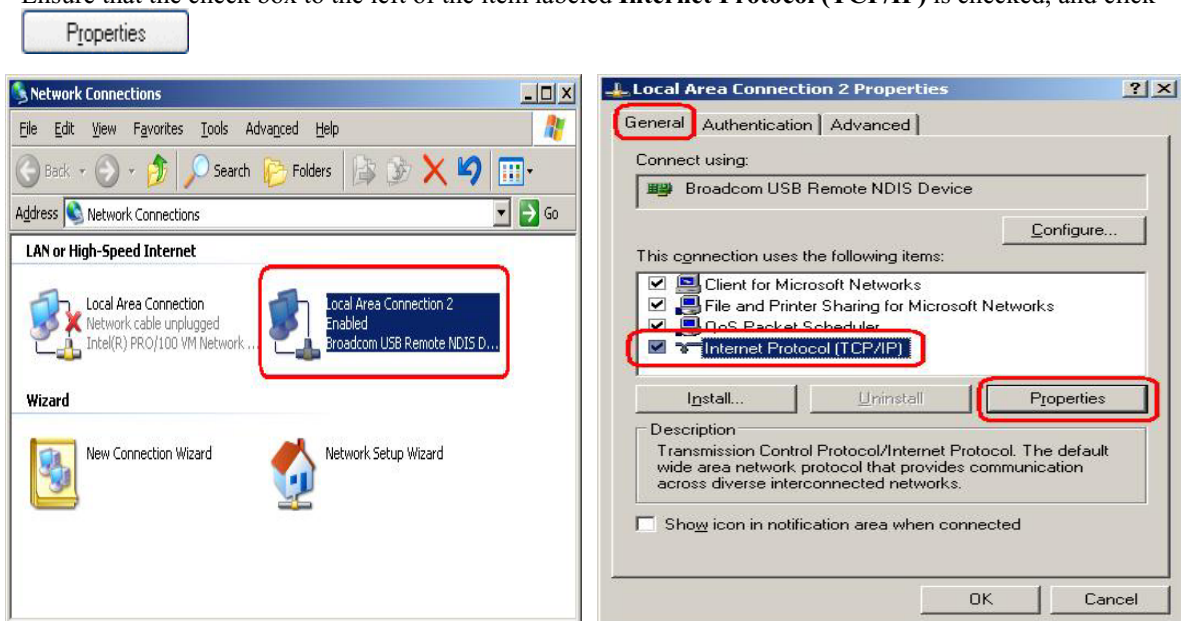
Ensure that the check box to the left of the item labeled **Internet Protocol (TCP/IP)** is checked, and click

Properties

Network Connections

File Edit View Favorites Tools Advanced Help

Back Search Folders

Address Network Connections Go

LAN or High-Speed Internet

Local Area Connection
Network cable unplugged
Intel(R) PRO/100 VM Network ...

Local Area Connection 2
Enabled
Broadcom USB Remote NDIS D...

Wizard

New Connection Wizard

Network Setup Wizard

Local Area Connection 2 Properties

General Authentication Advanced

Connect using:

Broadcom USB Remote NDIS Device

Configure...

This connection uses the following items:

Client for Microsoft Networks
File and Printer Sharing for Microsoft Networks
QoS Packet Scheduler
Internet Protocol (TCP/IP)

Install... Uninstall Properties

Description
Transmission Control Protocol/Internet Protocol. The default wide area network protocol that provides communication across diverse interconnected networks.

Show icon in notification area when connected

OK Cancel